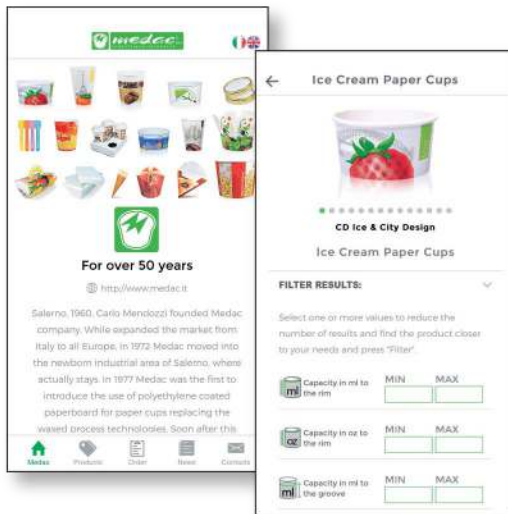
medac

For over 50 years

http://www.medac.it

Salerno, 1960. Carlo Mendozzi founded Medac company. While expanded the market from Italy to all Europe, in 1972 Medac moved into the newborn industrial area of Salerno, where actually stays. In 1977 Medac was the first to introduce the use of polyethylene coated paperboard for paper cups replacing the waxed process technologies. Soon after this

Medac Products Order News Contacts

←

Ice Cream Paper Cups

CD Ice & City Design

Ice Cream Paper Cups

FILTER RESULTS:

Select one or more values to reduce the number of results and find the product closer to your needs and press "Filter".

ml Capacity in ml to the rim MIN MAX

oz Capacity in oz to the rim MIN MAX

ml Capacity in ml to the groove MIN MAX